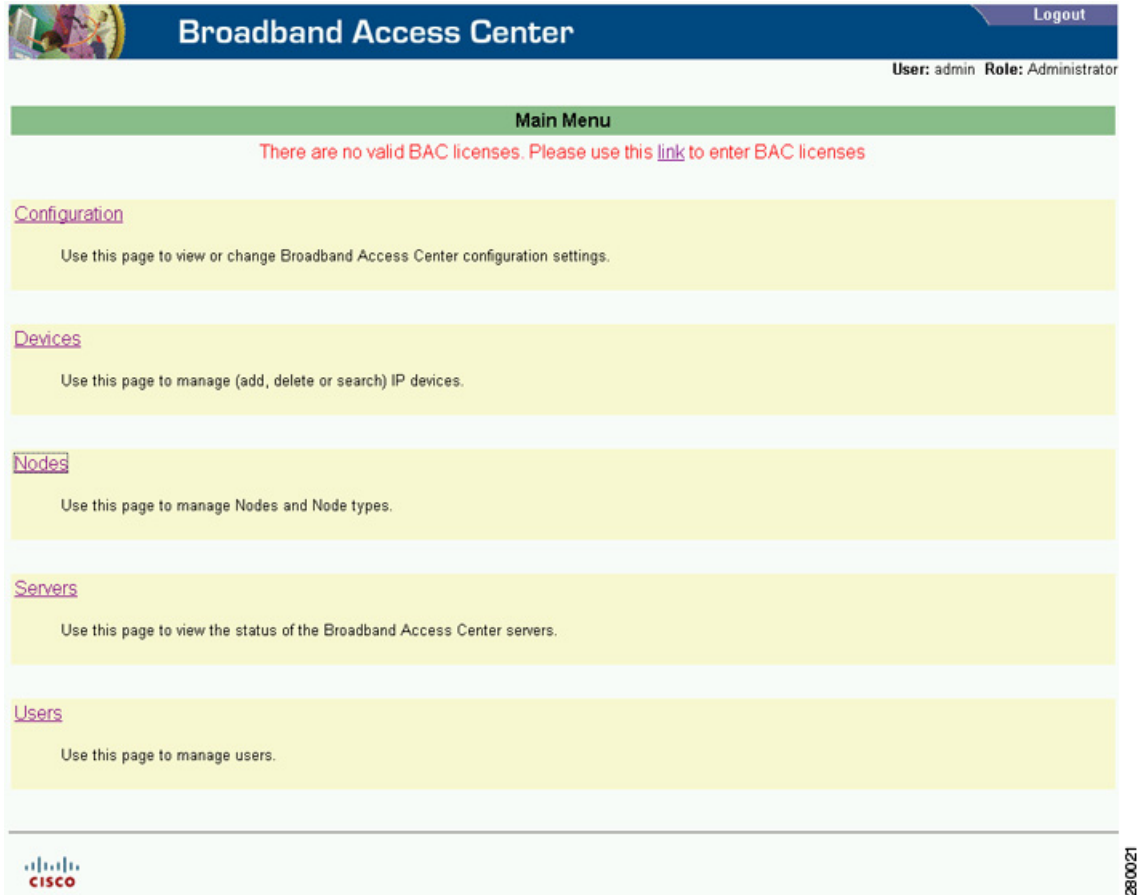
Broadband Access Center

Logout

User: admin Role: Administrator

Main Menu

There are no valid BAC licenses. Please use this link to enter BAC licenses

Configuration

Use this page to view or change Broadband Access Center configuration settings.

Devices

Use this page to manage (add, delete or search) IP devices.

Nodes

Use this page to manage Nodes and Node types.

Servers

Use this page to view the status of the Broadband Access Center servers.

Users

Use this page to manage users.

cisco

280021